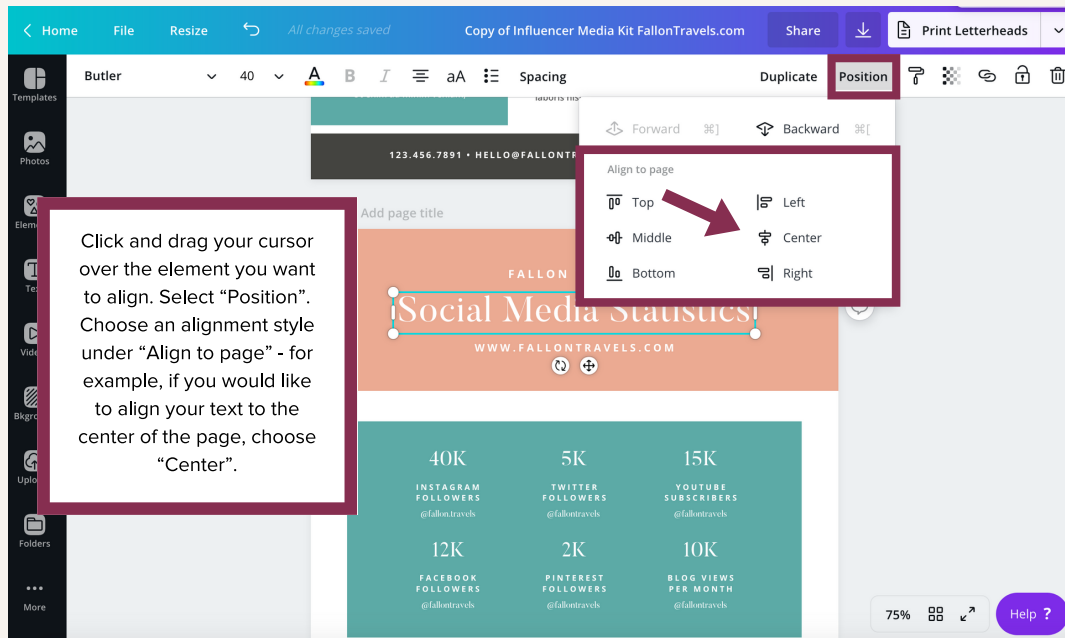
Home File Resize All changes saved Copy of Influencer Media Kit FallonTravels.com Share Print Letterheads

Templates
Photos
Eleme
Tex
Vide
Bkgro
Uplo
Folders
More

Butler 40 Spacing Duplicate Position

Forward ⌘] Backward ⌘[

Align to page
Top
Middle
Bottom
Left
Center
Right

123.456.7891 • HELLO@FALLONTR

Add page title

Click and drag your cursor over the element you want to align. Select "Position". Choose an alignment style under "Align to page" - for example, if you would like to align your text to the center of the page, choose "Center".

FALLON

Social Media Statistics

WWW.FALLONTRAVELS.COM

40K
INSTAGRAM FOLLOWERS
@fallon.travels

5K
TWITTER FOLLOWERS
@fallontravels

15K
YOUTUBE SUBSCRIBERS
@fallontravels

12K
FACEBOOK FOLLOWERS
@fallontravels

2K
PINTEREST FOLLOWERS
@fallontravels

10K
BLOG VIEWS PER MONTH
@fallontravels

75%

Help ?